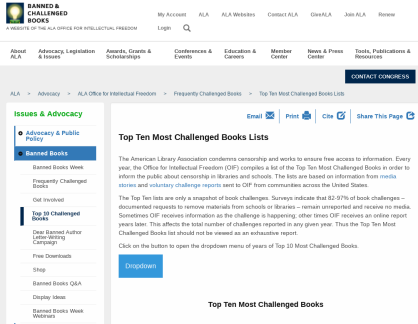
BANNED & CHALLENGED BOOKS
A WEBSITE OF THE ALA OFFICE FOR INTELLECTUAL FREEDOM

My Account | ALA | ALA Websites | Contact ALA | GiveALA | Join ALA | Renew

Login

About ALA | Advocacy, Legislation & Issues | Awards, Grants & Scholarships | Conferences & Events | Education & Careers | Member Center | News & Press Center | Tools, Publications & Resources

CONTACT CONGRESS

ALA > Advocacy > ALA Office for Intellectual Freedom > Frequently Challenged Books > Top Ten Most Challenged Books Lists

Issues & Advocacy

Advocacy & Public Policy
Banned Books
Banned Books Week
Frequently Challenged Books
Get Involved
Top 10 Challenged Books
Dear Banned Author Letter-Writing Campaign
Free Downloads
Shop
Banned Books Q&A
Display Ideas
Banned Books Week Webinars

Email | Print | Cite | Share This Page

Top Ten Most Challenged Books Lists

The American Library Association condemns censorship and works to ensure free access to information. Every year, the Office for Intellectual Freedom (OIF) compiles a list of the Top Ten Most Challenged Books in order to inform the public about censorship in libraries and schools. The lists are based on information from media stories and voluntary challenge reports sent to OIF from communities across the United States.

The Top Ten lists are only a snapshot of book challenges. Surveys indicate that 82-97% of book challenges – documented requests to remove materials from schools or libraries – remain unreported and receive no media. Sometimes OIF receives information as the challenge is happening, other times OIF receives an online report years later. This affects the total number of challenges reported in any given year. Thus the Top Ten Most Challenged Books list should not be viewed as an exhaustive report.

Click on the button to open the dropdown menu of years of Top 10 Most Challenged Books.

Dropdown

Top Ten Most Challenged Books